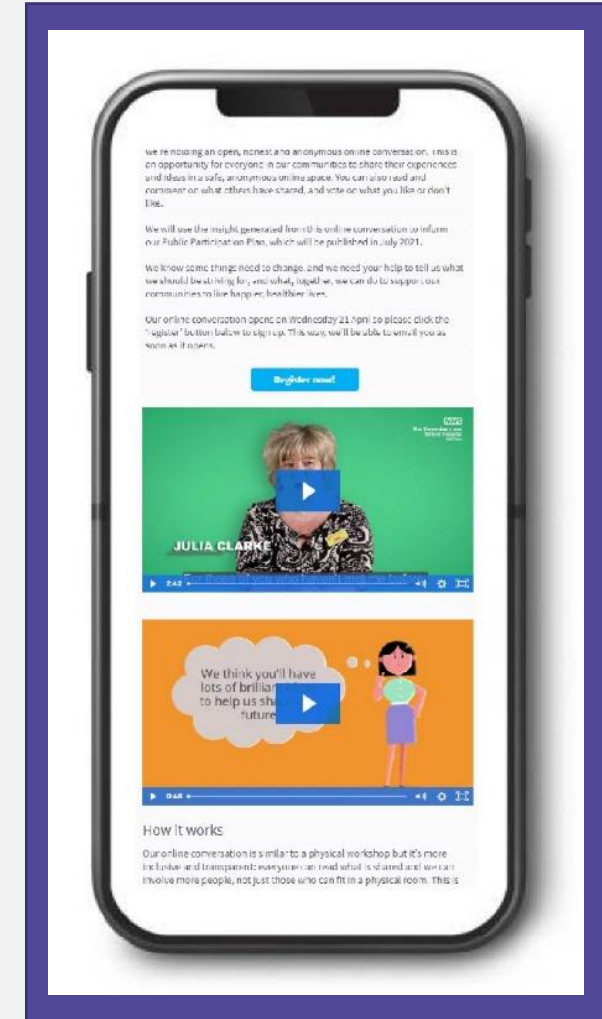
We're holding an open, honest and anonymous online conversation. This is an opportunity for everyone in our communities to share their experiences and ideas in a safe, anonymous online space. You can also read and comment on what others have shared, and vote on what you like or don't like.

We will use the insight generated from this online conversation to inform our Public Participation Plan, which will be published in July 2021.

We know some things need to change, and we need your help to tell us what we should be striving for, and what, together, we can do to support our communities to live happier, healthier lives.

Our online conversation opens on Wednesday 21 April so please click the 'register' button below to sign up. This way, we'll be able to email you as soon as it opens.

Register now!

NHS

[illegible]

JULIA CLARKE

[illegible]

2:42

We think you'll have lots of brillia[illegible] to help us sha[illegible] future

0:46

How it works

Our online conversation is similar to a physical workshop but it's more inclusive and transparent: everyone can read what is shared and we can involve more people, not just those who can fit in a physical room. This is